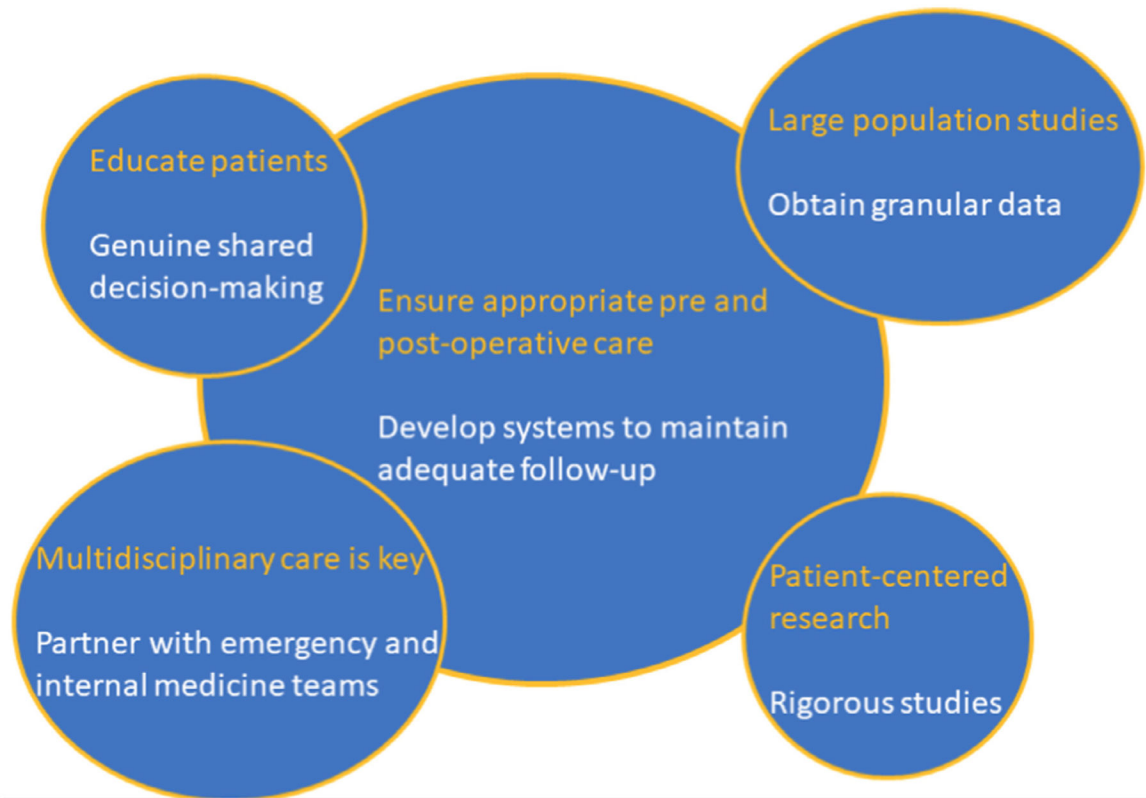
Educate patients

Genuine shared decision-making

Large population studies

Obtain granular data

Ensure appropriate pre and post-operative care

Develop systems to maintain adequate follow-up

Multidisciplinary care is key

Partner with emergency and internal medicine teams

Patient-centered research

Rigorous studies